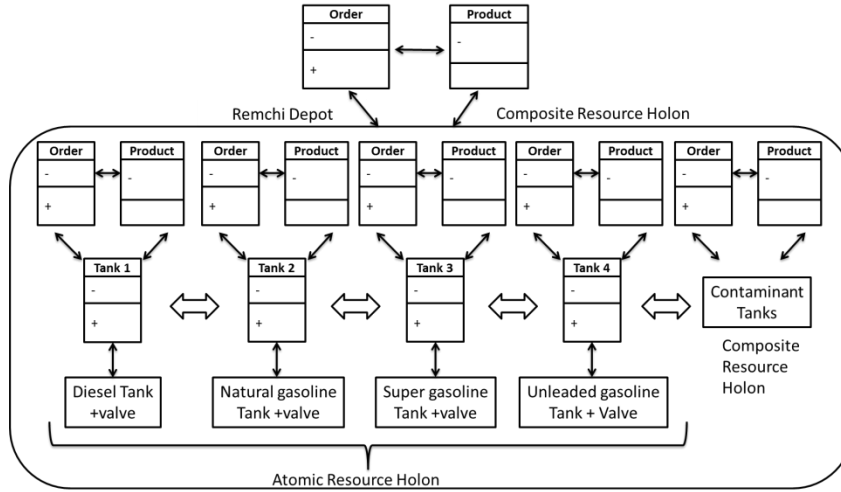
Order
-
+

Product
-

Remchi Depot

Composite Resource Holon

Order
-
+

Product
-

Order
-
+

Product
-

Order
-
+

Product
-

Order
-
+

Product
-

Order
-
+

Product
-

Tank 1
-
+

Tank 2
-
+

Tank 3
-
+

Tank 4
-
+

Contaminant Tanks

Composite Resource Holon

Diesel Tank +valve

Natural gasoline Tank +valve

Super gasoline Tank +valve

Unleaded gasoline Tank + Valve

Atomic Resource Holon